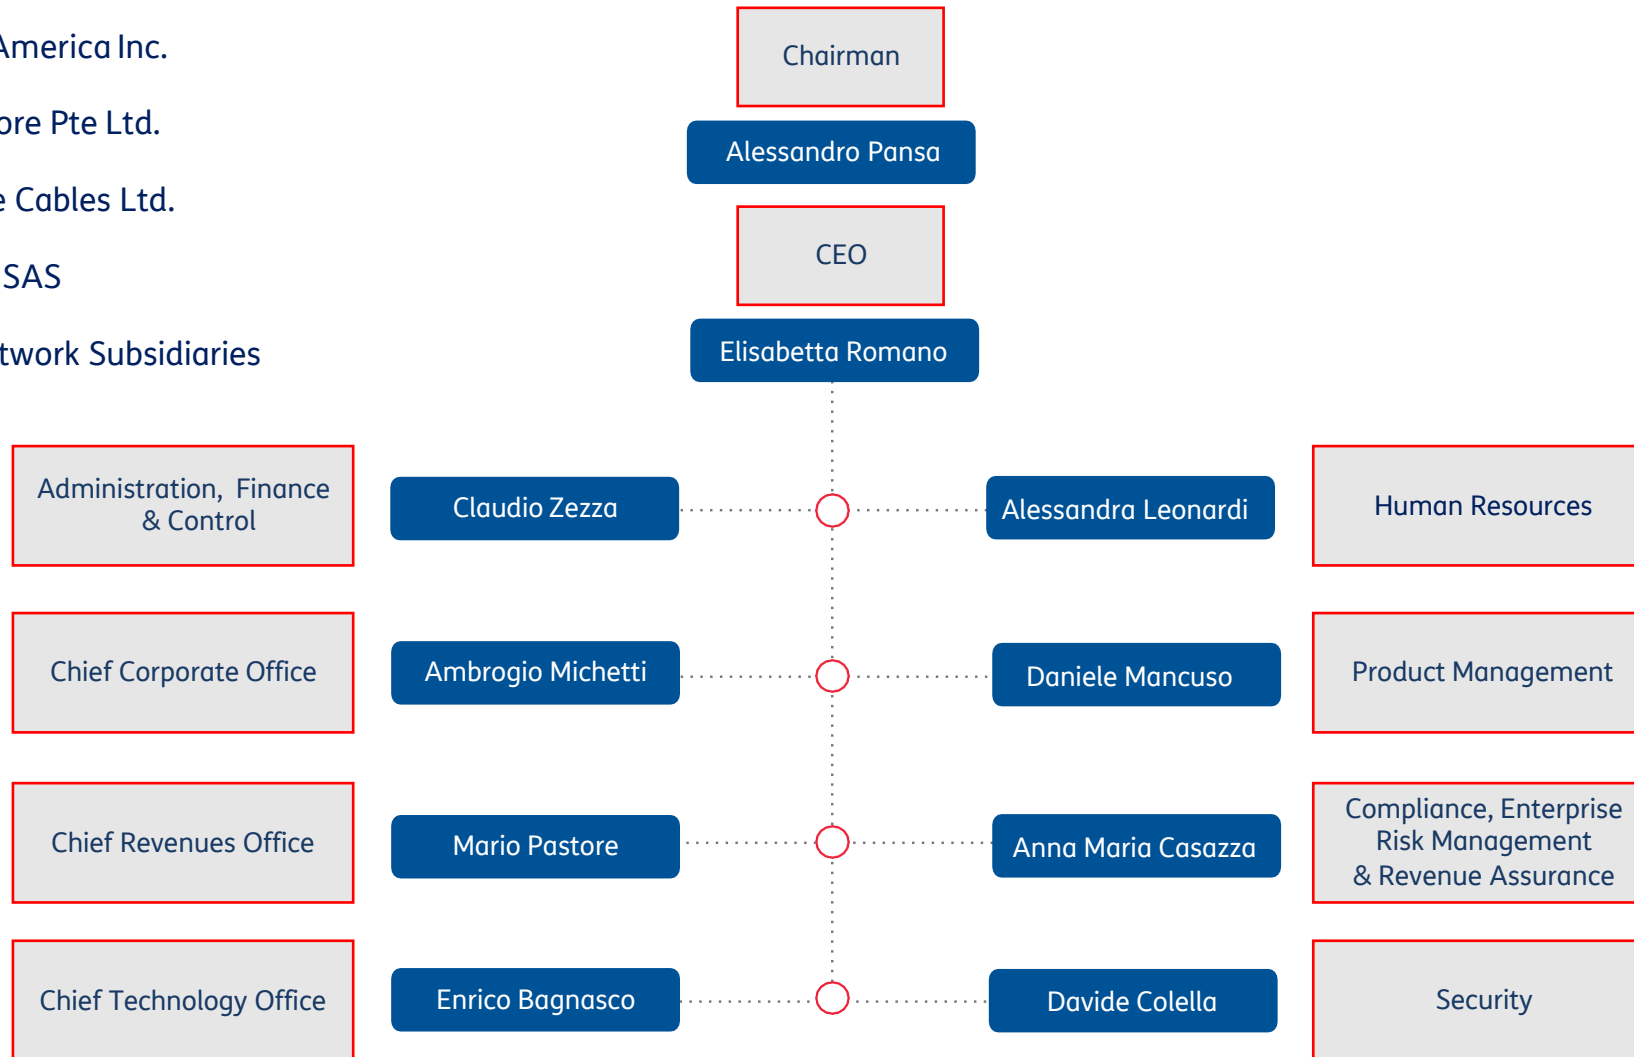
America Inc.

ore Pte Ltd.

e Cables Ltd.

SAS

twork Subsidiaries

Chairman

Alessandro Pansa

CEO

Elisabetta Romano

Administration, Finance & Control

Claudio Zezza

Alessandra Leonardi

Human Resources

Chief Corporate Office

Ambrogio Michetti

Daniele Mancuso

Product Management

Chief Revenues Office

Mario Pastore

Anna Maria Casazza

Compliance, Enterprise Risk Management & Revenue Assurance

Chief Technology Office

Enrico Bagnasco

Davide Colella

Security